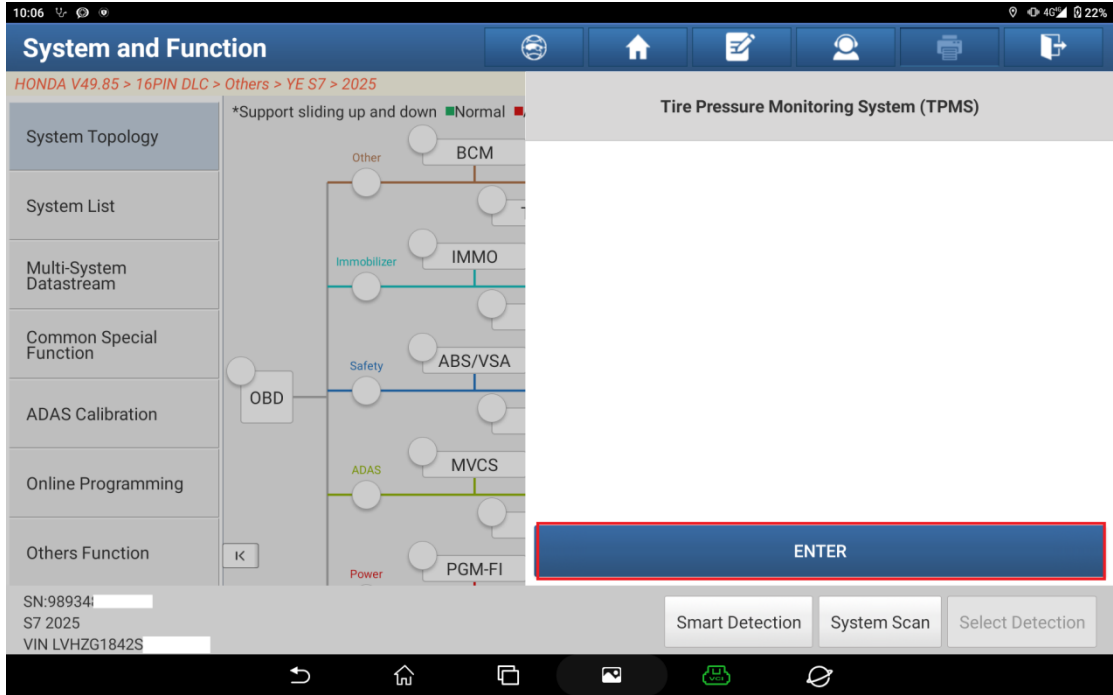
10:06

22%

System and Function

HONDA V49.85 > 16PIN DLC > Others > YE S7 > 2025

System Topology

System List

Multi-System Datastream

Common Special Function

ADAS Calibration

Online Programming

Others Function

*Support sliding up and down ■Normal ■

Other
BCM

Immobilizer
IMMO

Safety
ABS/VSA

OBD

ADAS
MVCS

Power
PGM-FI

K

Tire Pressure Monitoring System (TPMS)

ENTER

SN:98934

S7 2025

VIN LVHZG1842S

Smart Detection

System Scan

Select Detection

VCI